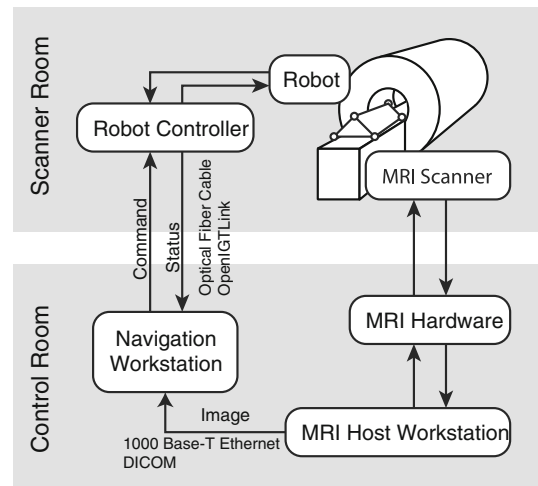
Scanner Room

Robot

Robot Controller

MRI Scanner

Command

Status

Optical Fiber Cable
OpenIGTLink

Control Room

Navigation Workstation

MRI Hardware

Image

1000 Base-T Ethernet
DICOM

MRI Host Workstation